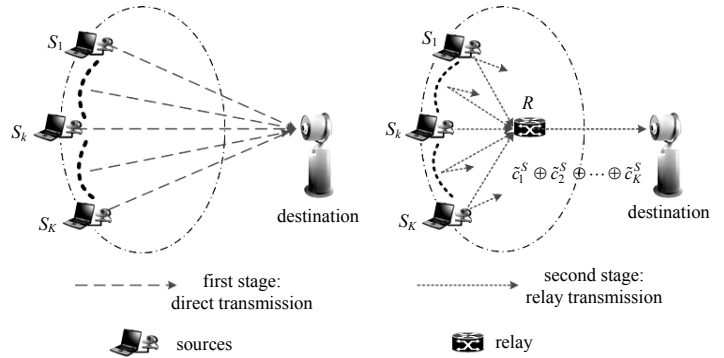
$S_1$

$S_k$

$S_K$

destination

$S_1$

$R$

$S_k$

$\tilde{c}_1^S \oplus \tilde{c}_2^S \oplus \cdots \oplus \tilde{c}_K^S$

$S_K$

destination

first stage: direct transmission

second stage: relay transmission

sources

relay